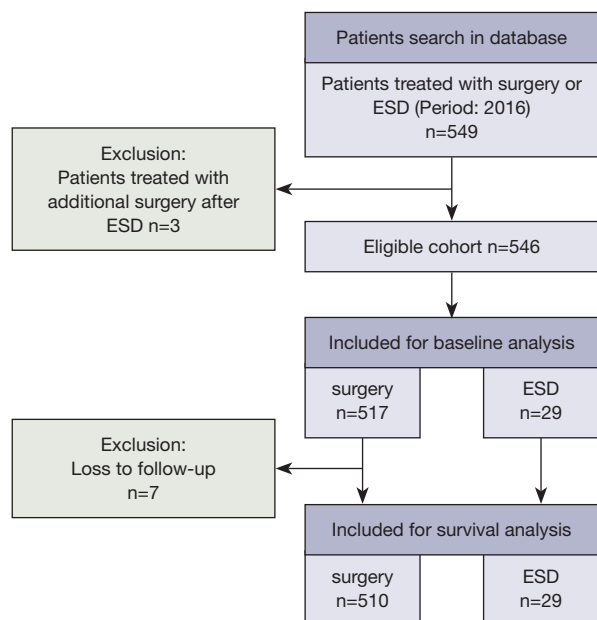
Patients search in database

Patients treated with surgery or ESD (Period: 2016)
n=549

Exclusion:
Patients treated with additional surgery after ESD n=3

Eligible cohort n=546

Included for baseline analysis

surgery
n=517

ESD
n=29

Exclusion:
Loss to follow-up
n=7

Included for survival analysis

surgery
n=510

ESD
n=29